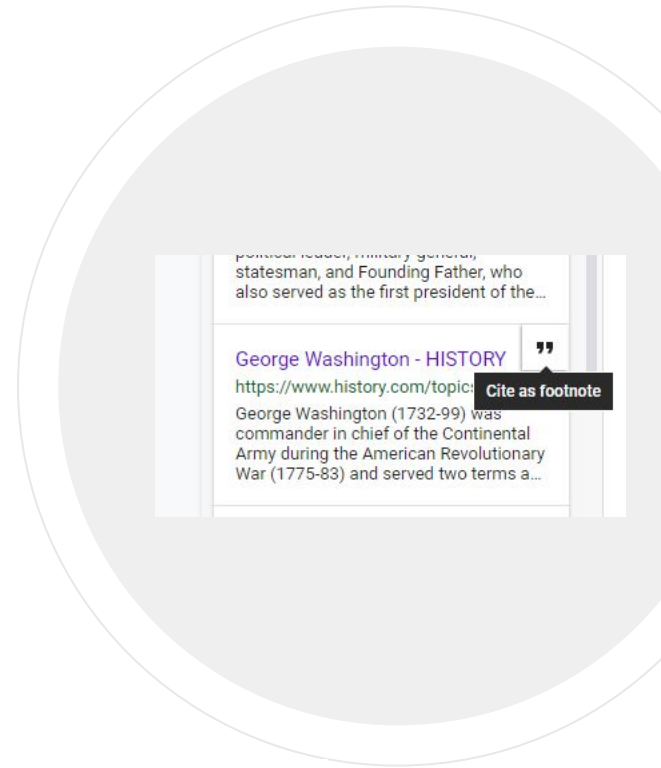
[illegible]
statesman, and Founding Father, who also served as the first president of the...

George Washington - HISTORY

”

https://www.history.com/topics

Cite as footnote

George Washington (1732-99) was commander in chief of the Continental Army during the American Revolutionary War (1775-83) and served two terms a...